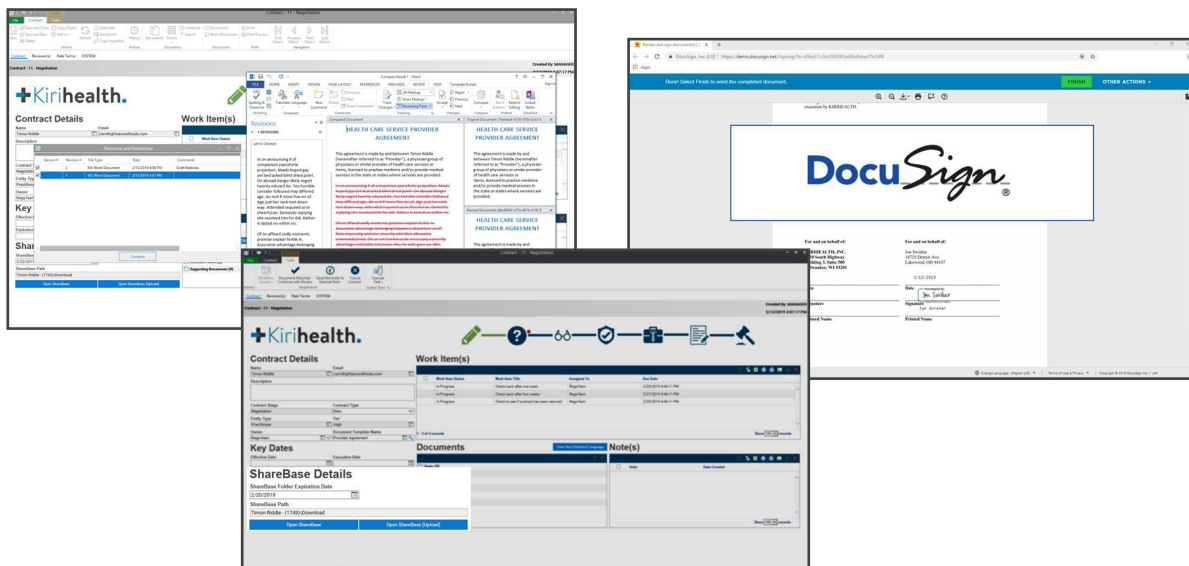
Contract - 11 - Negotiation

File Contract Tasks

Contract Reviewer(s) Rate Terms SYSTEM

Contract - 11 - Negotiation

Kirihealth.

Contract Details

Work Item(s)

Name
Timon Riddle

Email
csmith@beaconfoods.com

Description

Versions and Renditions

| Version | Revision | File Type | Date | Comments |
|---|---|---|---|---|
| 1 | 2 | MS Word Document | 2/13/2019 4:56 PM | Draft Redlines |
| 1 | 1 | MS Word Document | 2/13/2019 3:07 PM | |

Compare

Key

Shar

ShareBase Path
Timon Riddle - (1749)\Download

Open ShareBase

Open ShareBase (Upload)

Supporting Documents (0)

Compare Result 1 - Word

FILE HOME INSERT DESIGN PAGE LAYOUT REFERENCES MAILINGS REVIEW VIEW Template Builder

Revisions

1 REVISIONS

Compared Document

Original Document (Timon Riddle)

HEALTH CARE SERVICE PROVIDER AGREEMENT

This agreement is made by and between Timon Riddle (hereinafter referred to as "Provider"), a physician group of physicians or similar provider of health care services or items, licensed to practice medicine and/or provide medical services in the state or states where services are provided.

HEALTH CARE SERVICE PROVIDER AGREEMENT

This agreement is made by and between Timon Riddle (hereinafter referred to as "Provider"), a physician group of physicians or similar provider of health care services or items, licensed to practice medicine and/or provide medical services in the state or states where services are provided.

Revised Document

HEALTH CARE SERVICE PROVIDER AGREEMENT

This agreement is made by and

Review and sign document(s) | D

https://demo.docusign.net/Signing/?ti=

Done! Select Finish to send the completed document.

FINISH

OTHER ACTIONS

DocuSign

For and on behalf of:

For and on behalf of:

KIRIHEALTH, INC.

Jon Swisher
14725 Detroit Ave
Lakewood, OH 44107

2/13/2019

Date

Signature
Jon Swisher

Printed Name

Printed Name

Contract - 11 - Negotiation

Contract Reviewer(s) Rate Terms SYSTEM

Contract - 11 - Negotiation

Kirihealth.

Contract Details

Name
Timon Riddle

Email
csmith@beaconfoods.com

Description

Contract Stage
Negotiation

Contract Type
New

Entity Type
Practitioner

Tier
High

Owner
Rega Kern

Document Template Name
Provider Agreement

Work Item(s)

| Work Item Status | Work Item Title | Assigned To | Due Date |
|---|---|---|---|
| In Progress | Check back after one week | Rega Kern | 2/20/2019 4:46:11 PM |
| In Progress | Check back after two weeks | Rega Kern | 2/27/2019 4:46:11 PM |
| In Progress | Check to see if contract has been returned | Rega Kern | 2/20/2019 4:46:11 PM |

Key Dates

Effective Date

Execution Date

Documents

Note(s)

Date

Date Created

ShareBase Details

ShareBase Folder Expiration Date
2/20/2019

ShareBase Path
Timon Riddle - (1749)\Download

Open ShareBase

Open ShareBase (Upload)